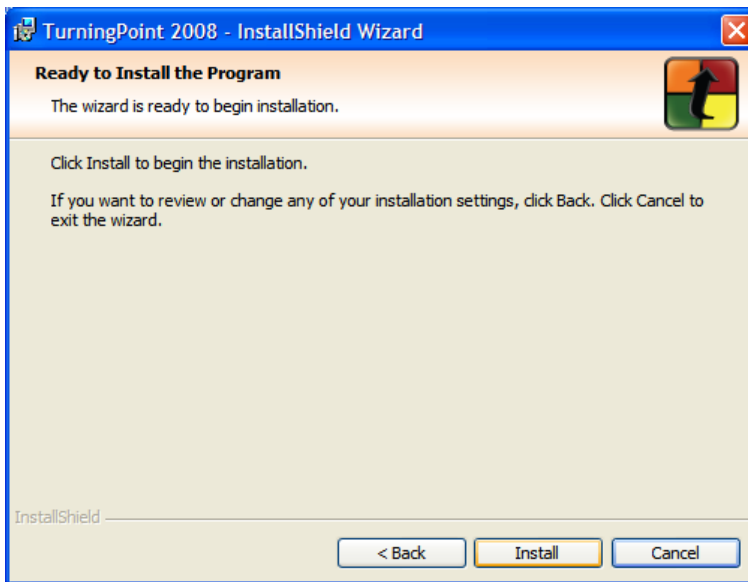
TurningPoint 2008 - InstallShield Wizard

Ready to Install the Program

The wizard is ready to begin installation.

Click Install to begin the installation.

If you want to review or change any of your installation settings, click Back. Click Cancel to exit the wizard.

InstallShield

< Back

Install

Cancel